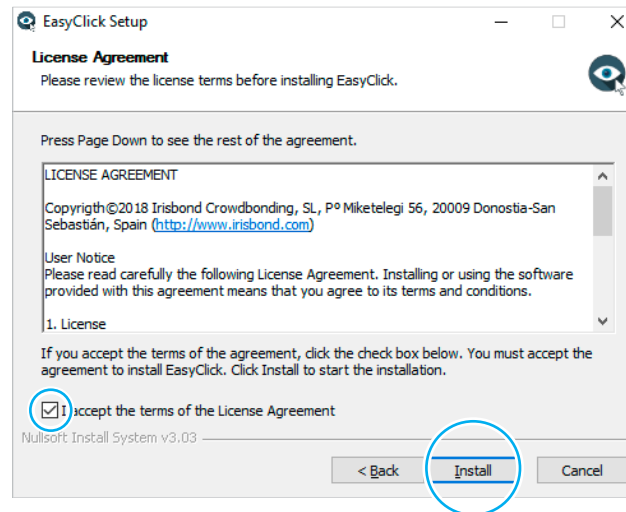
EasyClick Setup

License Agreement
Please review the license terms before installing EasyClick.

Press Page Down to see the rest of the agreement.

LICENSE AGREEMENT

Copyrigth©2018 Irisbond Crowdbonding, SL, Pº Miketelegi 56, 20009 Donostia-San Sebastián, Spain (http://www.irisbond.com)

User Notice
Please read carefully the following License Agreement. Installing or using the software provided with this agreement means that you agree to its terms and conditions.

1. License

If you accept the terms of the agreement, click the check box below. You must accept the agreement to install EasyClick. Click Install to start the installation.

I accept the terms of the License Agreement

Nullsoft Install System v3.03

< Back
Install
Cancel